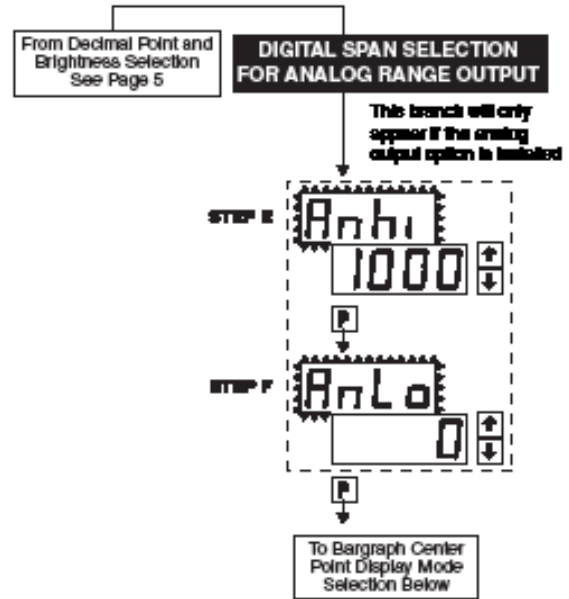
From Decimal Point and Brightness Selection See Page 5

DIGITAL SPAN SELECTION FOR ANALOG RANGE OUTPUT

This branch will only appear if the analog output option is installed

STEP E

AnhI

1000

P

STEP F

AnLo

0

P

To Bargraph Center Point Display Mode Selection Below